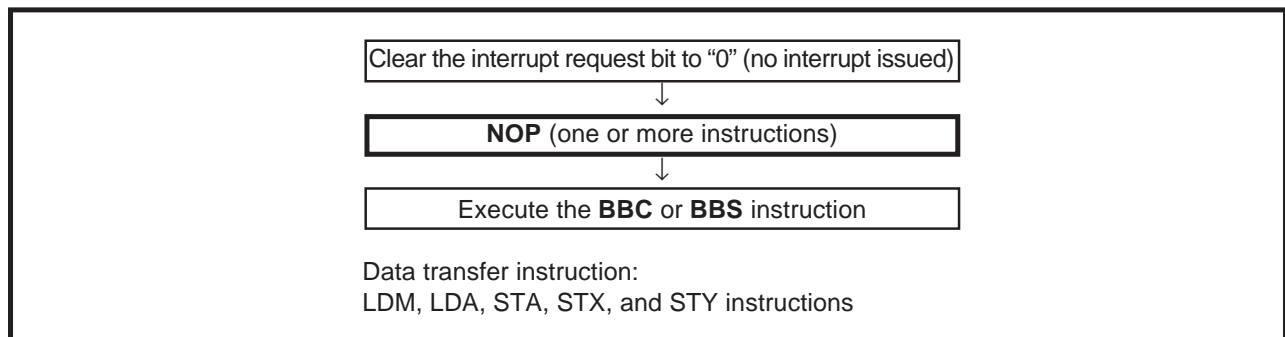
Clear the interrupt request bit to “0” (no interrupt issued)

↓

**NOP** (one or more instructions)

↓

Execute the **BBC** or **BBS** instruction

Data transfer instruction:
LDM, LDA, STA, STX, and STY instructions